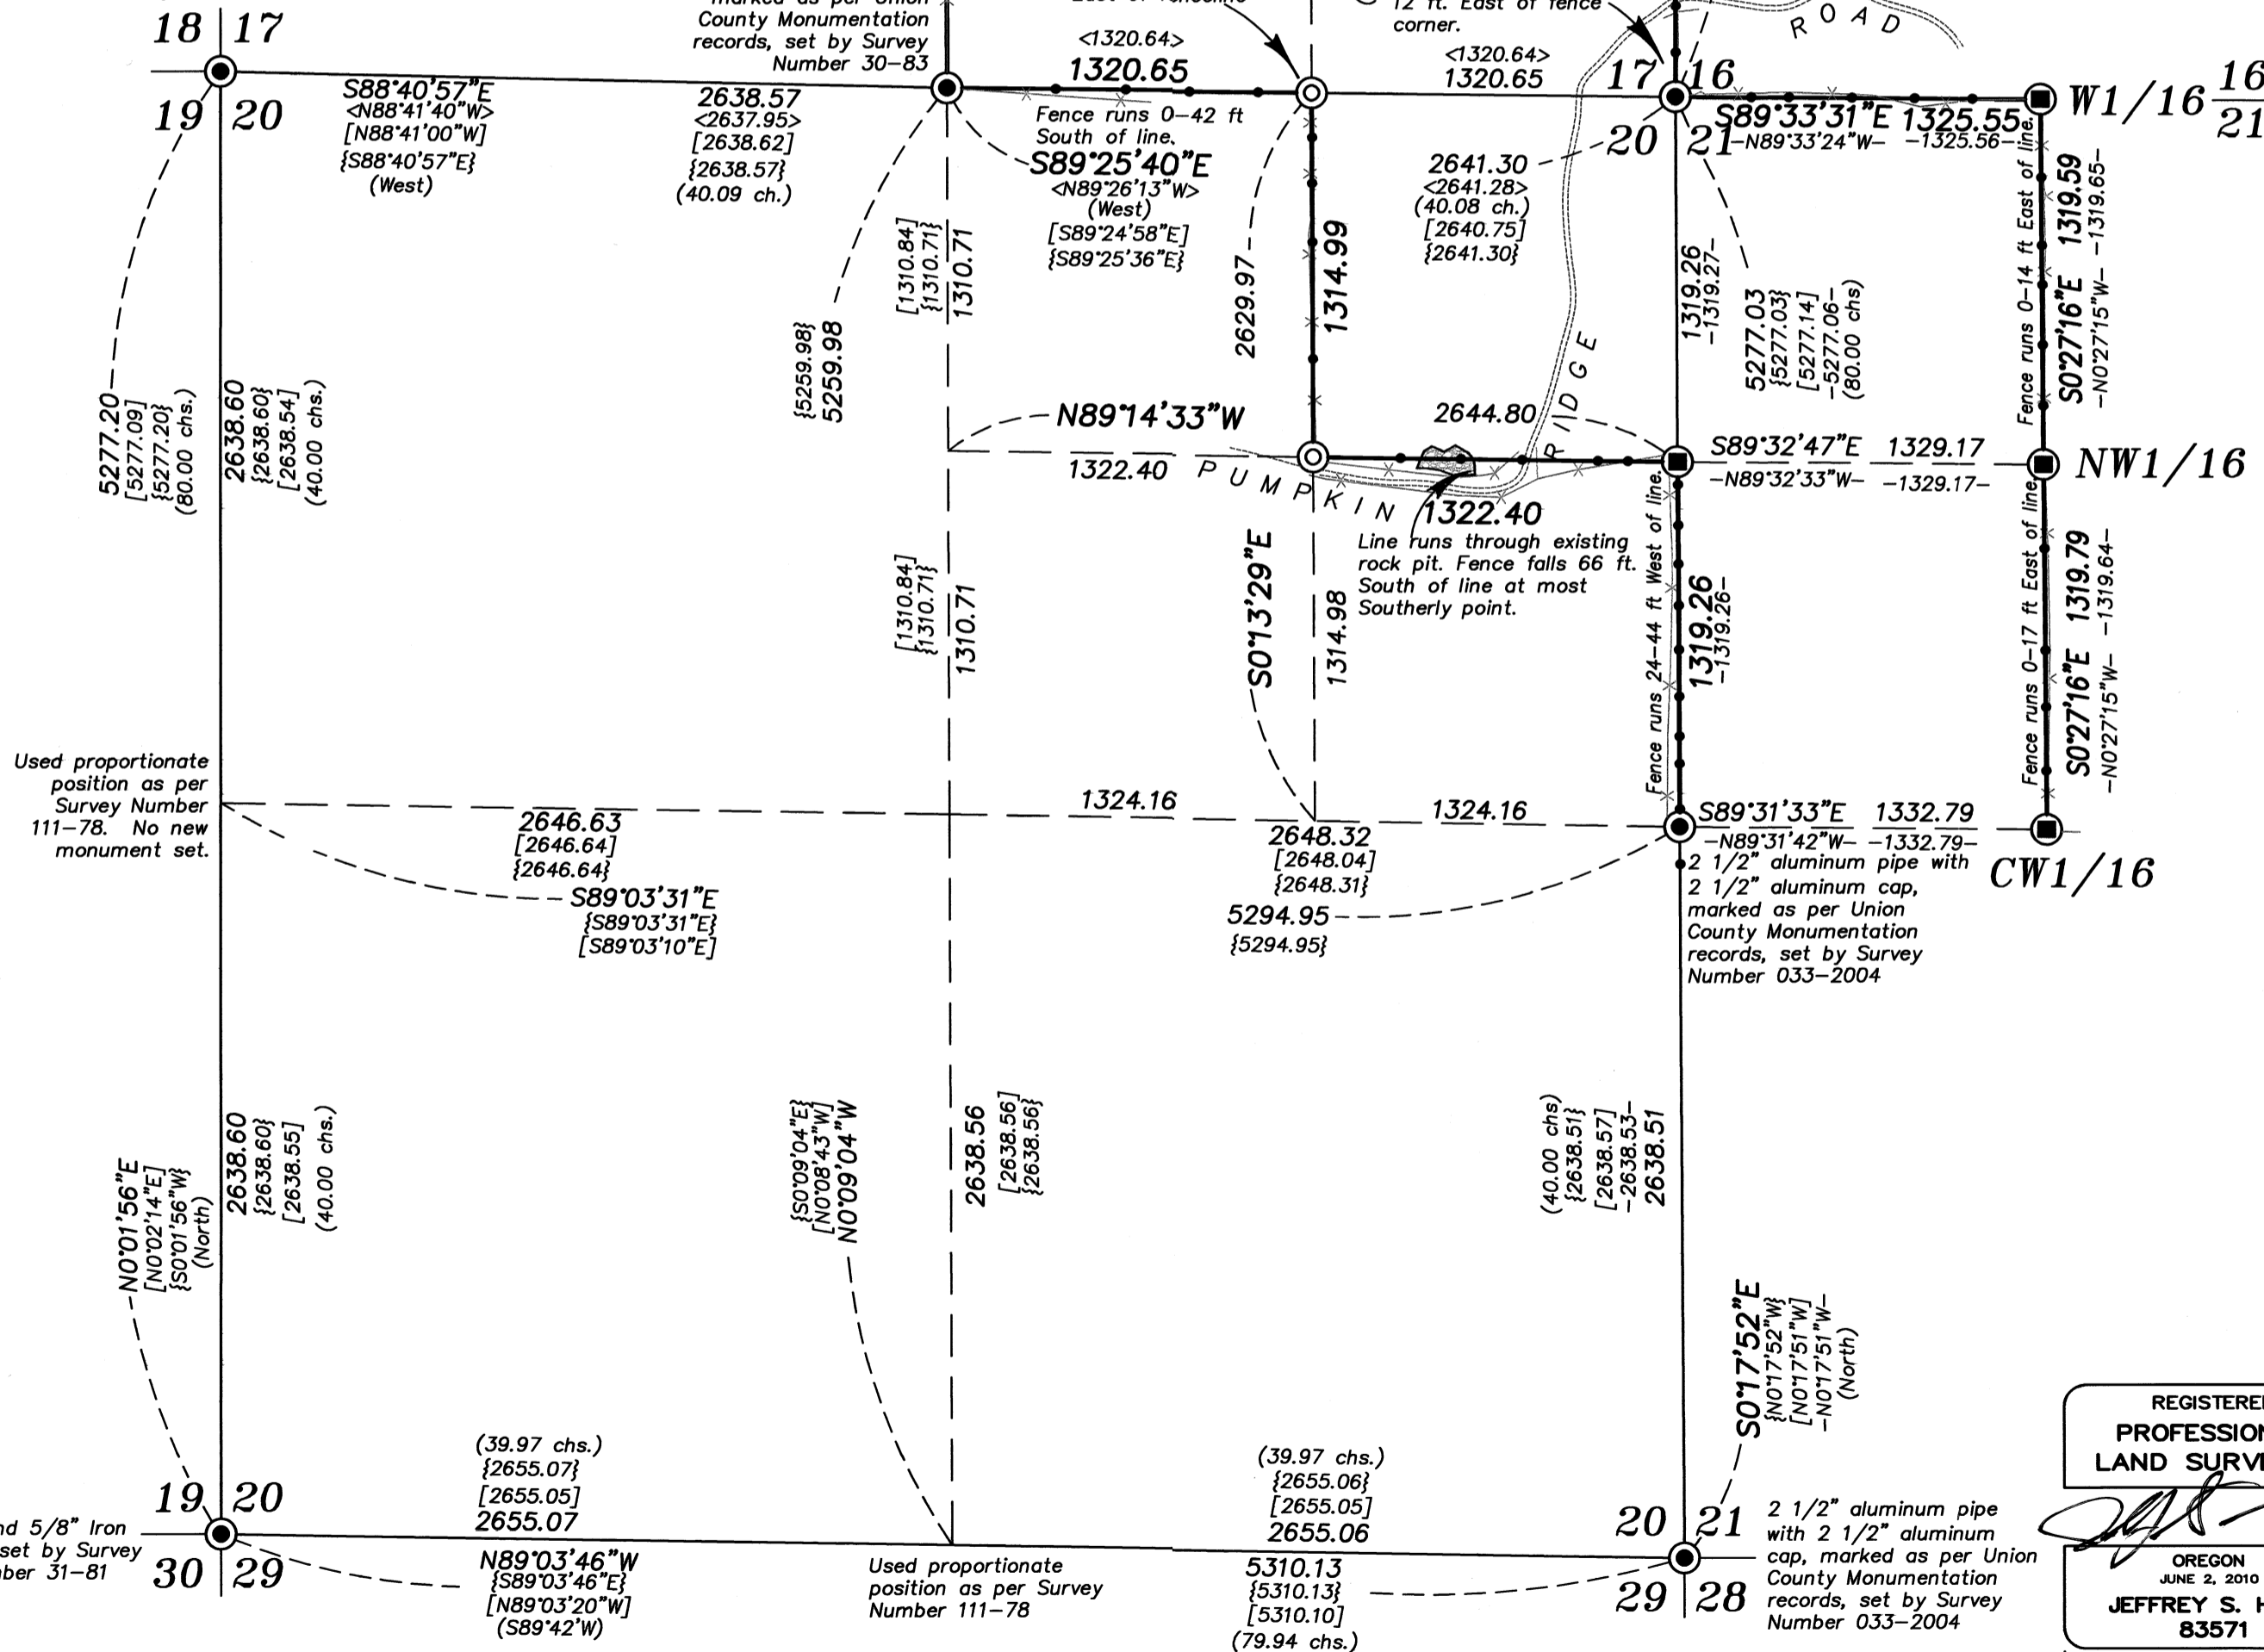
18 | 17
19 | 20

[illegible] marked as per Union County Monumentation records, set by Survey Number 30-83

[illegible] East of fenceline

12 ft. East of fence corner.

ROAD

S88°40'57"E
<N88°41'40"W>
[N88°41'00"W]
{S88°40'57"E}
(West)

2638.57
<2637.95>
[2638.62]
{2638.57}
(40.09 ch.)

<1320.64>
1320.65

Fence runs 0-42 ft South of line.

S89°25'40"E
<N89°26'13"W>
(West)
[S89°24'58"E]
{S89°25'36"E}

<1320.64>
1320.65

17 | 16
20 | 21

S89°33'31"E 1325.55
-N89°33'24"W- -1325.56-

W1/16 $\frac{16}{21}$

2641.30
<2641.28>
(40.08 ch.)
[2640.75]
{2641.30}

2629.97

1314.99

[1310.84]
{1310.71}
1310.71

[5259.98}
5259.98

1319.26
-1319.27-

5277.03
{5277.03}
[5277.14]
-5277.06-
(80.00 chs)

Fence runs 0-14 ft East of line.

S0°27'16"E 1319.59
-N0°27'15"W- -1319.65-

5277.20
[5277.09]
{5277.20}
(80.00 chs.)

2638.60
{2638.60}
[2638.54]
(40.00 chs.)

N89°14'33"W

2644.80

RIDGE

S89°32'47"E 1329.17
-N89°32'33"W- -1329.17-

NW1/16

1322.40 PUMPKIN

1322.40

Line runs through existing rock pit. Fence falls 66 ft. South of line at most Southerly point.

[1310.84]
{1310.71}
1310.71

S0°13'29"E

1314.98

Fence runs 24-44 ft West of line.

1319.26
-1319.26-

Fence runs 0-17 ft East of line.

S0°27'16"E 1319.79
-N0°27'15"W- -1319.64-

Used proportionate position as per Survey Number 111-78. No new monument set.

1324.16

1324.16

2646.63
[2646.64]
{2646.64}

S89°03'31"E
{S89°03'31"E}
[S89°03'10"E]

2648.32
[2648.04]
{2648.31}

5294.95
{5294.95}

S89°31'33"E 1332.79
-N89°31'42"W- -1332.79-

2 1/2" aluminum pipe with 2 1/2" aluminum cap, marked as per Union County Monumentation records, set by Survey Number 033-2004

CW1/16

N0°01'56"E
[N0°02'14"E]
{S0°01'56"W}
(North)

2638.60
{2638.60}
[2638.55]
(40.00 chs.)

{S0°09'04"E}
[N0°08'43"W]
N0°09'04"W

2638.56
[2638.56]
{2638.56}

(40.00 chs)
{2638.51}
[2638.57]
-2638.53-
2638.51

S0°17'52"E
{N0°17'52"W}
[N0°17'51"W]
-N0°17'51"W-
(North)

19 | 20
30 | 29

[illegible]nd 5/8" Iron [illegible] set by Survey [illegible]ber 31-81

(39.97 chs.)
{2655.07}
[2655.05]
2655.07

N89°03'46"W
{S89°03'46"E}
[N89°03'20"W]
(S89°42'W)

Used proportionate position as per Survey Number 111-78

(39.97 chs.)
{2655.06}
[2655.05]
2655.06

5310.13
{5310.13}
[5310.10]
(79.94 chs.)

20 | 21
29 | 28

2 1/2" aluminum pipe with 2 1/2" aluminum cap, marked as per Union County Monumentation records, set by Survey Number 033-2004

REGISTERE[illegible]
PROFESSION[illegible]
LAND SURVE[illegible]
OREGON
JUNE 2, 2010
JEFFREY S. H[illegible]
83571